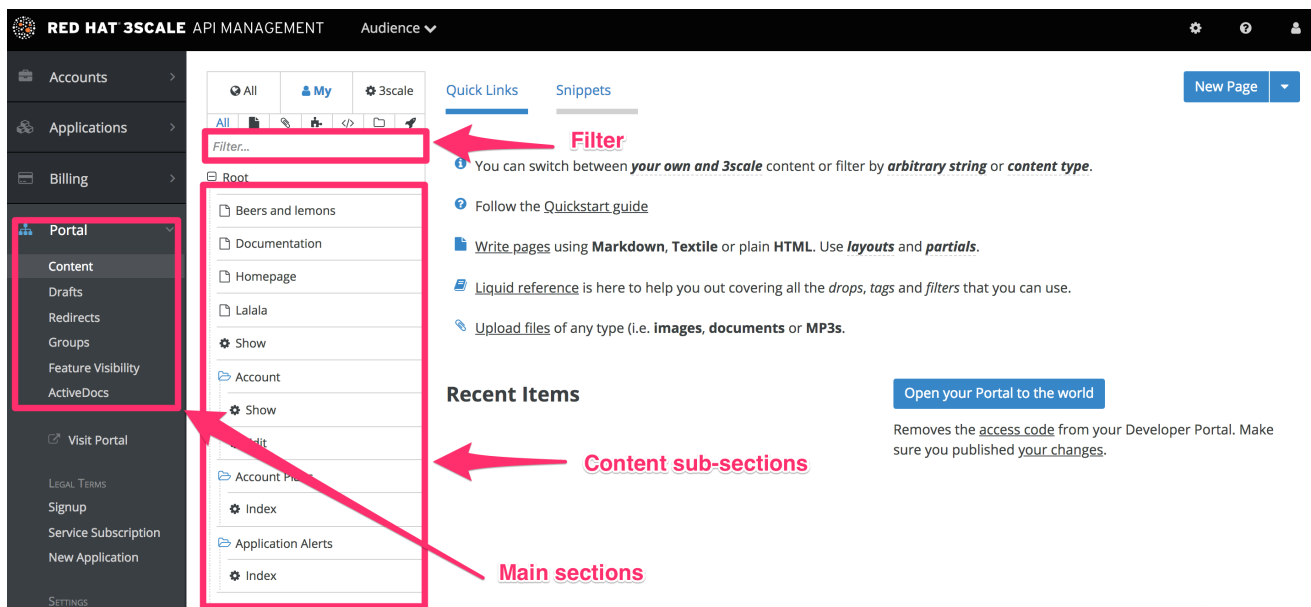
RED HAT 3SCALE API MANAGEMENT Audience

Accounts
Applications
Billing
Portal
Content
Drafts
Redirects
Groups
Feature Visibility
ActiveDocs
Visit Portal
LEGAL TERMS
Signup
Service Subscription
New Application
SETTINGS

All | My | 3scale
All
Filter...
Root
Beers and lemons
Documentation
Homepage
Lalala
Show
Account
Show
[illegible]dit
Account Pl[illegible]
Index
Application Alerts
Index

Quick Links Snippets

New Page

Filter

You can switch between your own and 3scale content or filter by arbitrary string or content type.

Follow the Quickstart guide

Write pages using Markdown, Textile or plain HTML. Use layouts and partials.

Liquid reference is here to help you out covering all the drops, tags and filters that you can use.

Upload files of any type (i.e. images, documents or MP3s.

Recent Items

Open your Portal to the world

Removes the access code from your Developer Portal. Make sure you published your changes.

Content sub-sections

Main sections